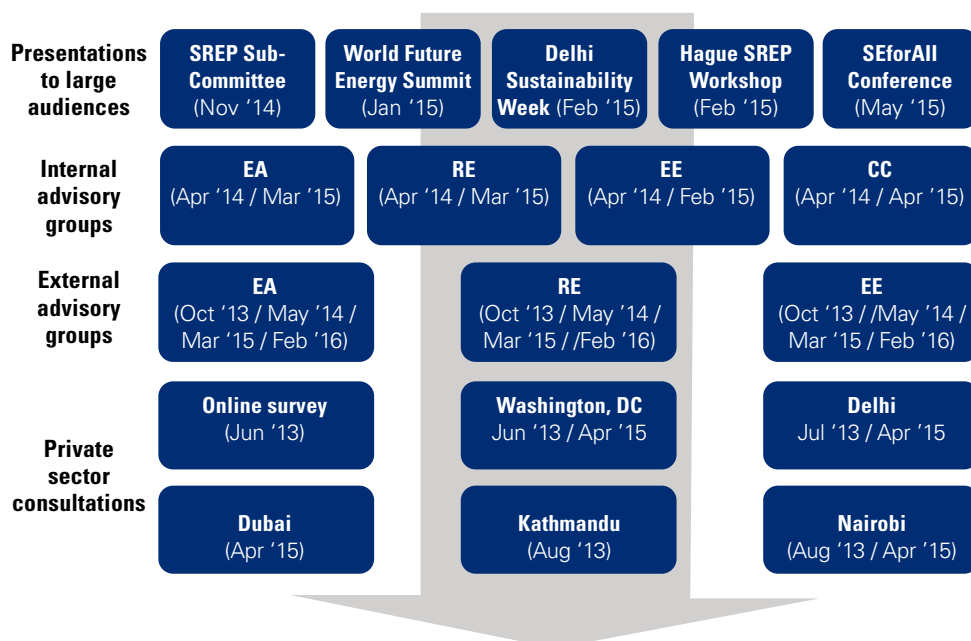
Presentations to large audiences

SREP Sub-Committee (Nov '14)

World Future Energy Summit (Jan '15)

Delhi Sustainability Week (Feb '15)

Hague SREP Workshop (Feb '15)

SEforAll Conference (May '15)

Internal advisory groups

EA (Apr '14 / Mar '15)

RE (Apr '14 / Mar '15)

EE (Apr '14 / Feb '15)

CC (Apr '14 / Apr '15)

External advisory groups

EA (Oct '13 / May '14 / Mar '15 / Feb '16)

RE (Oct '13 / May '14 / Mar '15 / /Feb '16)

EE (Oct '13 / /May '14 / Mar '15 / Feb '16)

Private sector consultations

Online survey (Jun '13)

Washington, DC Jun '13 / Apr '15

Delhi Jul '13 / Apr '15

Dubai (Apr '15)

Kathmandu (Aug '13)

Nairobi (Aug '13 / Apr '15)